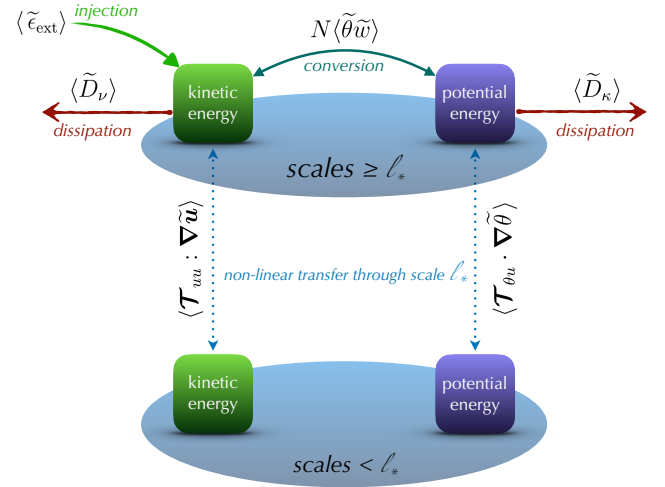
$\langle \widetilde{\epsilon}_{\rm ext} \rangle$ injection

$N\langle \widetilde{\theta}\widetilde{w} \rangle$

conversion

$\langle \widetilde{D}_\nu \rangle$

dissipation

kinetic energy

potential energy

$\langle \widetilde{D}_\kappa \rangle$

dissipation

scales $\geq \ell_*$

$\langle \boldsymbol{\mathcal{T}}_{uu} : \boldsymbol{\nabla}\widetilde{\boldsymbol{u}} \rangle$

non-linear transfer through scale $\ell_*$

$\langle \boldsymbol{\mathcal{T}}_{\theta u} \cdot \boldsymbol{\nabla}\widetilde{\theta} \rangle$

kinetic energy

potential energy

scales $< \ell_*$